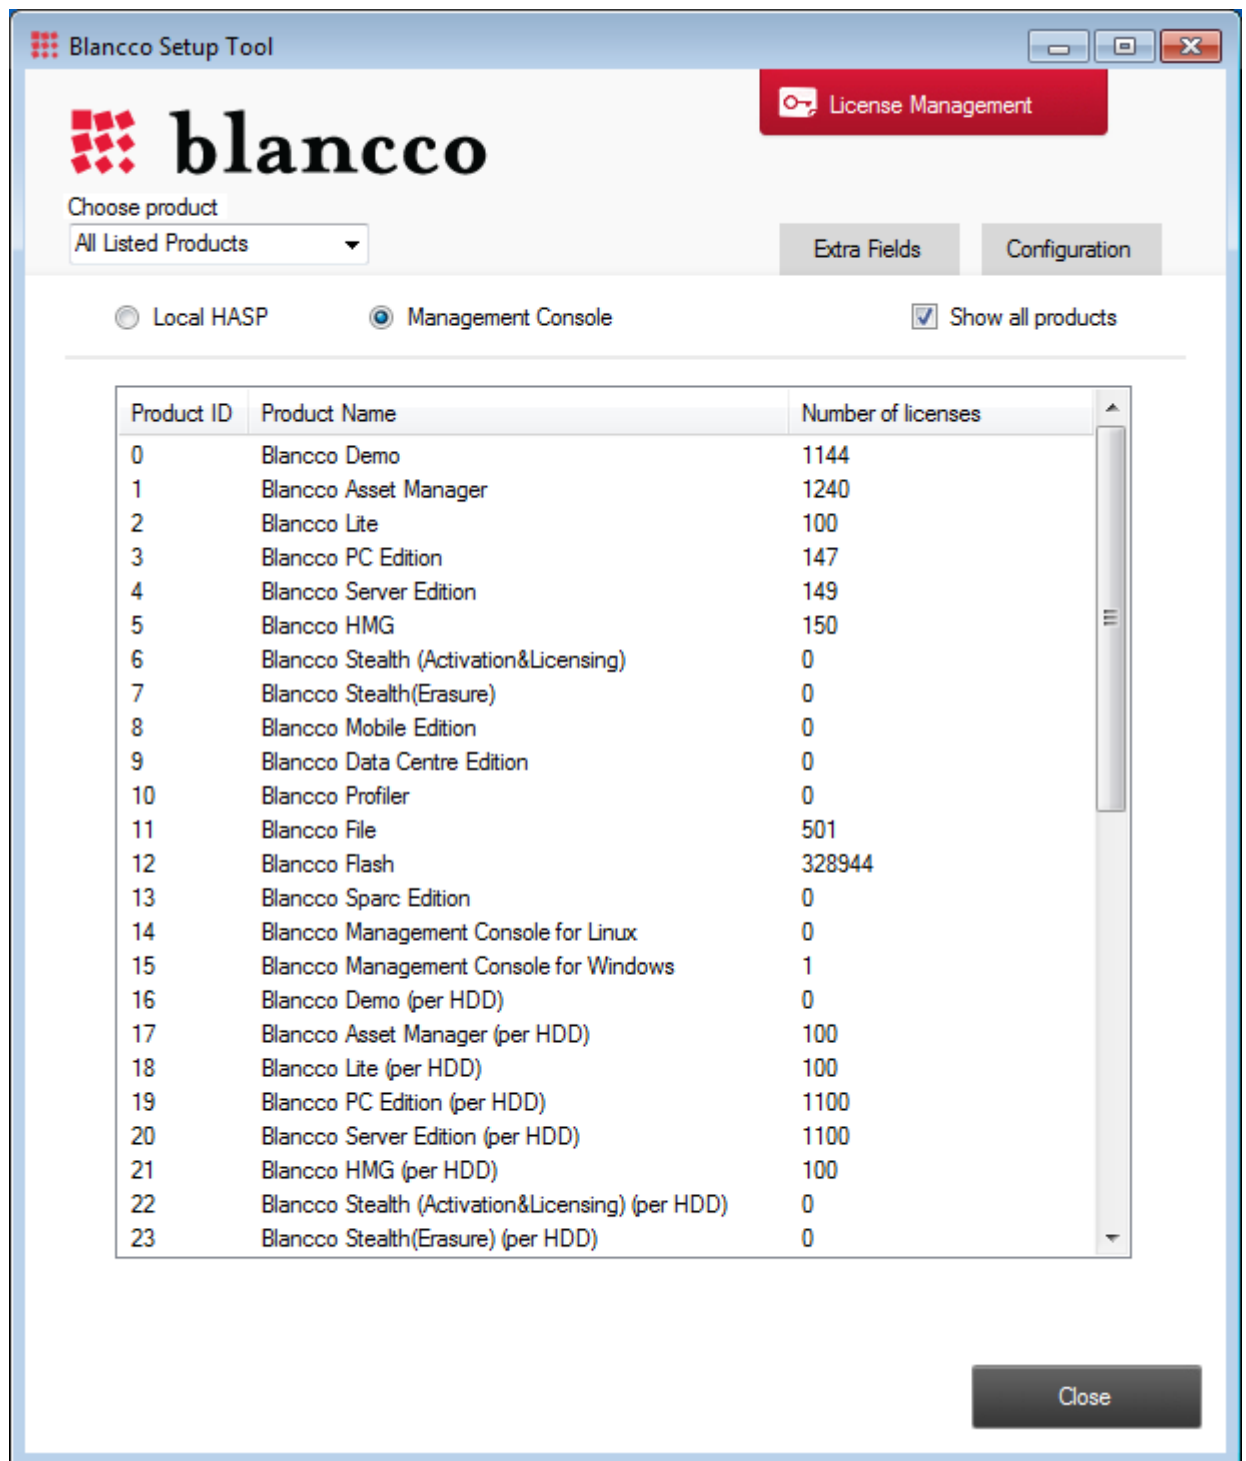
Blancco Setup Tool

blancco

License Management

Choose product

All Listed Products

Extra Fields

Configuration

Local HASP

Management Console

Show all products

| Product ID | Product Name | Number of licenses |
|---|---|---|
| 0 | Blancco Demo | 1144 |
| 1 | Blancco Asset Manager | 1240 |
| 2 | Blancco Lite | 100 |
| 3 | Blancco PC Edition | 147 |
| 4 | Blancco Server Edition | 149 |
| 5 | Blancco HMG | 150 |
| 6 | Blancco Stealth (Activation&Licensing) | 0 |
| 7 | Blancco Stealth(Erasure) | 0 |
| 8 | Blancco Mobile Edition | 0 |
| 9 | Blancco Data Centre Edition | 0 |
| 10 | Blancco Profiler | 0 |
| 11 | Blancco File | 501 |
| 12 | Blancco Flash | 328944 |
| 13 | Blancco Sparc Edition | 0 |
| 14 | Blancco Management Console for Linux | 0 |
| 15 | Blancco Management Console for Windows | 1 |
| 16 | Blancco Demo (per HDD) | 0 |
| 17 | Blancco Asset Manager (per HDD) | 100 |
| 18 | Blancco Lite (per HDD) | 100 |
| 19 | Blancco PC Edition (per HDD) | 1100 |
| 20 | Blancco Server Edition (per HDD) | 1100 |
| 21 | Blancco HMG (per HDD) | 100 |
| 22 | Blancco Stealth (Activation&Licensing) (per HDD) | 0 |
| 23 | Blancco Stealth(Erasure) (per HDD) | 0 |

Close